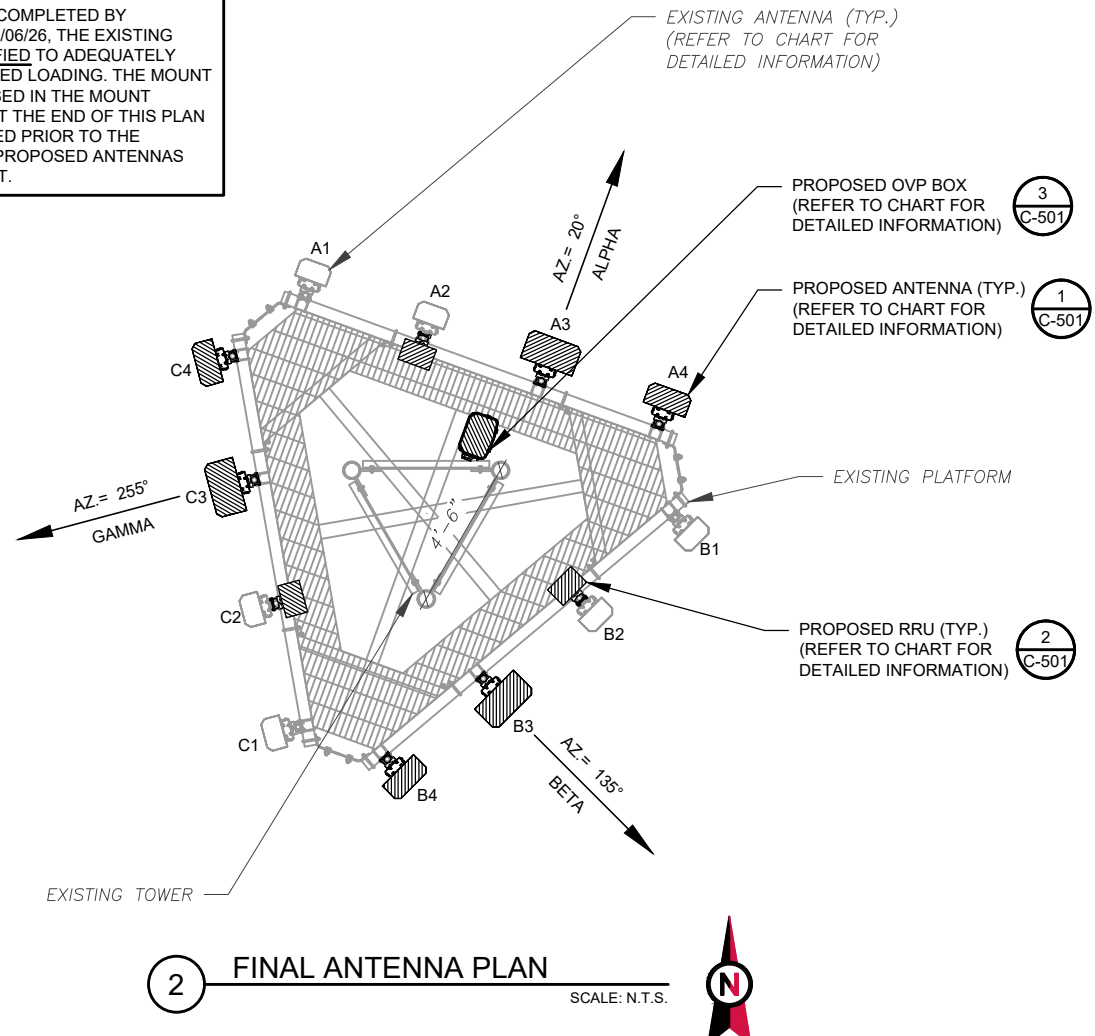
COMPLETED BY /06/26, THE EXISTING FIED TO ADEQUATELY ED LOADING. THE MOUNT SED IN THE MOUNT T THE END OF THIS PLAN ED PRIOR TO THE PROPOSED ANTENNAS T.

EXISTING ANTENNA (TYP.) (REFER TO CHART FOR DETAILED INFORMATION)

PROPOSED OVP BOX (REFER TO CHART FOR DETAILED INFORMATION) 3 C-501

PROPOSED ANTENNA (TYP.) (REFER TO CHART FOR DETAILED INFORMATION) 1 C-501

AZ.= 20°
ALPHA

A1
A2
A3
A4
C4
C3
C2
C1
B1
B2
B3
B4

EXISTING PLATFORM

AZ.= 255°
GAMMA

4'-6"

PROPOSED RRU (TYP.) (REFER TO CHART FOR DETAILED INFORMATION) 2 C-501

AZ.= 135°
BETA

EXISTING TOWER

2 FINAL ANTENNA PLAN
SCALE: N.T.S.

N